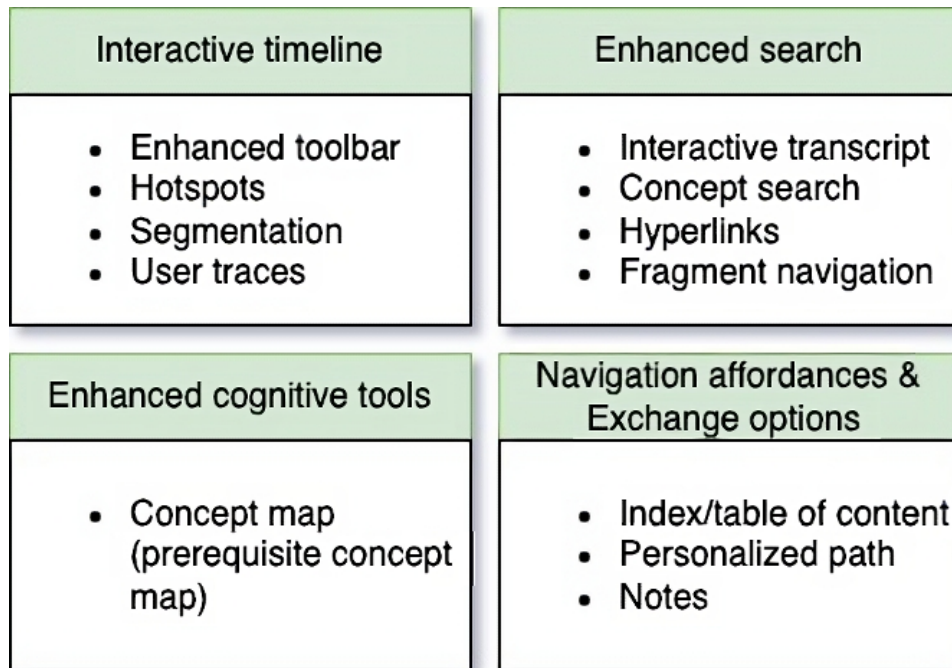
Interactive timeline

- Enhanced toolbar
- Hotspots
- Segmentation
- User traces

Enhanced search

- Interactive transcript
- Concept search
- Hyperlinks
- Fragment navigation

Enhanced cognitive tools

- Concept map (prerequisite concept map)

Navigation affordances & Exchange options

- Index/table of content
- Personalized path
- Notes